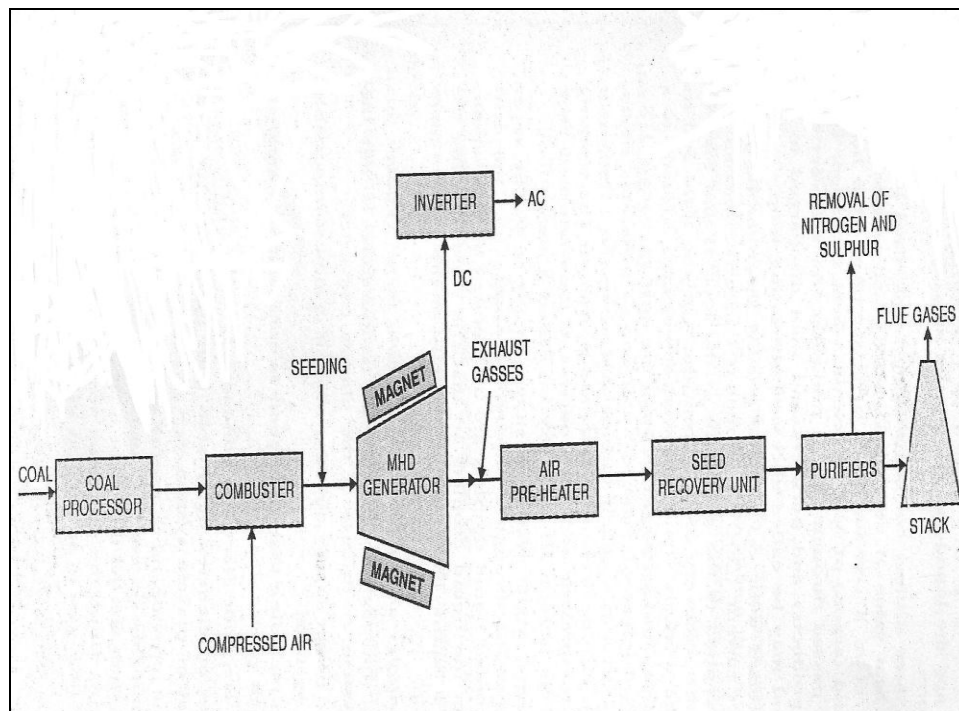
INVERTER
AC
REMOVAL OF NITROGEN AND SULPHUR
DC
FLUE GASES
SEEDING
EXHAUST GASSES
MAGNET
COAL
COAL PROCESSOR
COMBUSTER
MHD GENERATOR
AIR PRE-HEATER
SEED RECOVERY UNIT
PURIFIERS
STACK
MAGNET
COMPRESSED AIR